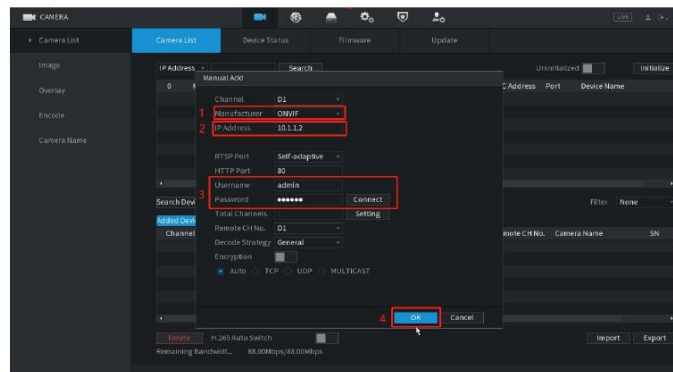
CAMERA

LIVE

Camera List

Image

Overlay

Encode

Camera Name

Camera List | Device Status | Firmware | Update

IP Address | Search

Uninitialized | Initialize

0

C Address | Port | Device Name

Manual Add

Channel | D1

1 Manufacturer | ONVIF

2 IP Address | 10.1.1.2

RTSP Port | Self-adaptive

HTTP Port | 80

3 Username | admin

Password | •••••• | Connect

Total Channels | Setting

Remote CH No. | D1

Decode Strategy | General

Encryption

Auto | TCP | UDP | MULTICAST

4 OK | Cancel

Search Devi

Added Devi

Channel

mote CH No. | Camera Name | SN

Filter | None

Delete | H.265 Auto Switch

Remaining Bandwidt... 88.00Mbps/88.00Mbps

Import | Export